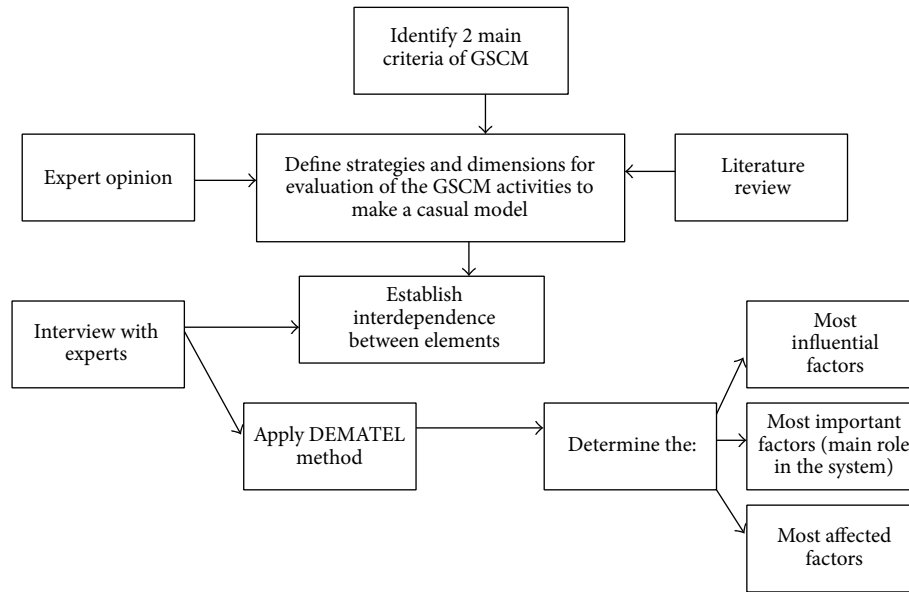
Identify 2 main criteria of GSCM

Expert opinion

Define strategies and dimensions for evaluation of the GSCM activities to make a casual model

Literature review

Interview with experts

Establish interdependence between elements

Apply DEMATEL method

Determine the:

Most influential factors

Most important factors (main role in the system)

Most affected factors